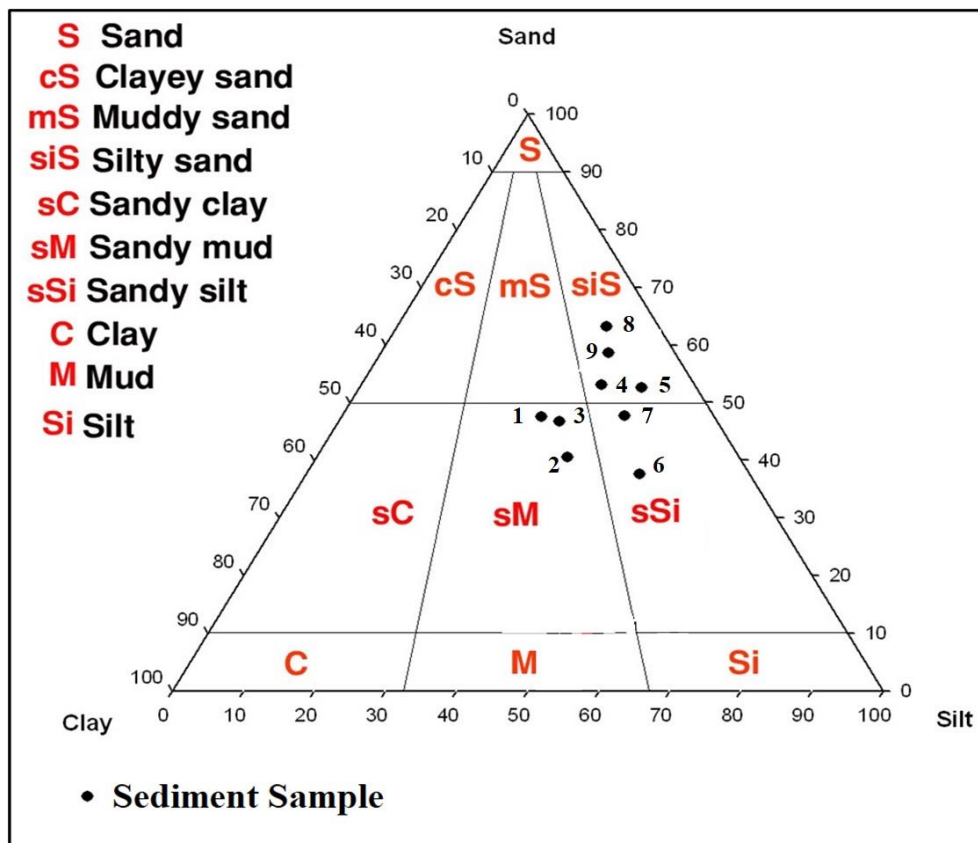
S Sand
cS Clayey sand
mS Muddy sand
siS Silty sand
sC Sandy clay
sM Sandy mud
sSi Sandy silt
C Clay
M Mud
Si Silt

Sand

0
100
10
90
20
80
30
70
40
60
50
50
60
40
70
30
80
20
90
10
100
0

S
cS
mS
siS
sC
sM
sSi
C
M
Si

8
9
4
5
1
3
7
2
6

Clay
0 10 20 30 40 50 60 70 80 90 100
Silt

• Sediment Sample